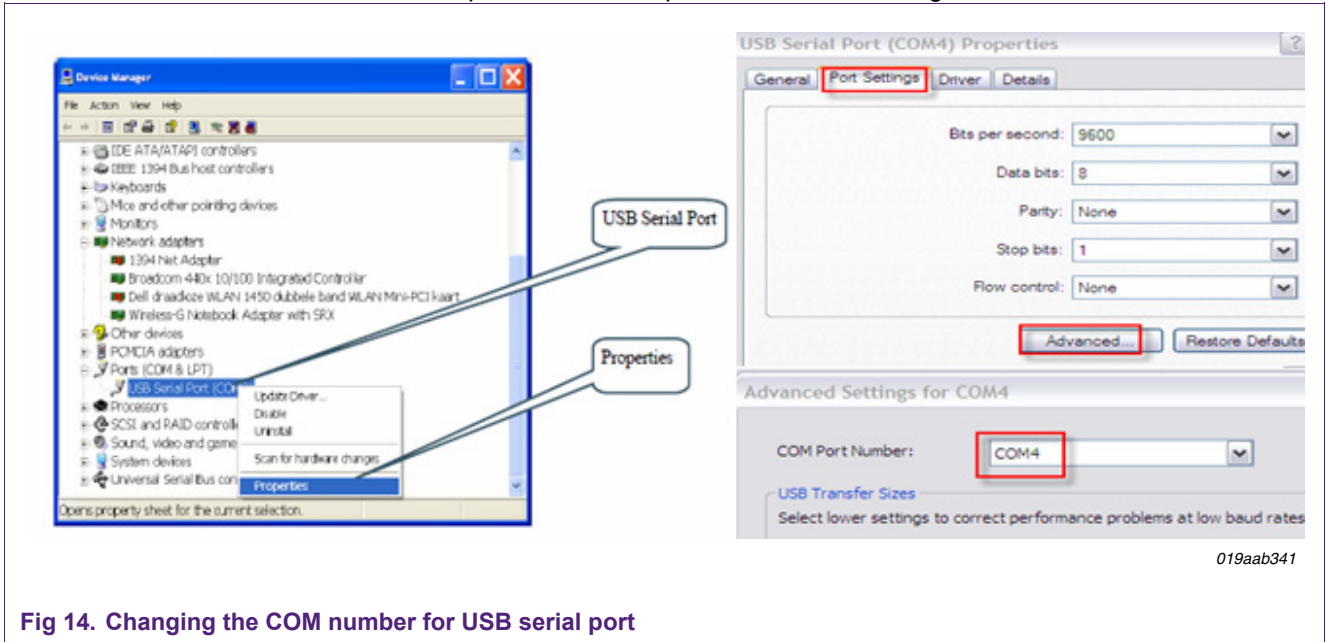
Device Manager

File Action View Help

IDE ATA/ATAPI controllers
IEEE 1394 Bus host controllers
Keyboards
Mice and other pointing devices
Monitors
Network adapters
1394 Net Adapter
Broadcom 440x 10/100 Integrated Controller
Dell draadloze WLAN 1450 dubbele band WLAN Mini-PCI kaart
Wireless-G Notebook Adapter with SRX
Other devices
PCMCIA adapters
Ports (COM & LPT)
USB Serial Port (COM
Processors
SCSI and RAID controlle
Sound, video and game
System devices
Universal Serial Bus con

Update Driver...
Disable
Uninstall
Scan for hardware changes
Properties

Opens property sheet for the current selection.

USB Serial Port

Properties

USB Serial Port (COM4) Properties

General | Port Settings | Driver | Details

Bits per second: 9600
Data bits: 8
Parity: None
Stop bits: 1
Flow control: None

Advanced... | Restore Defaults

Advanced Settings for COM4

COM Port Number: COM4

USB Transfer Sizes
Select lower settings to correct performance problems at low baud rates

019aab341

Fig 14. Changing the COM number for USB serial port